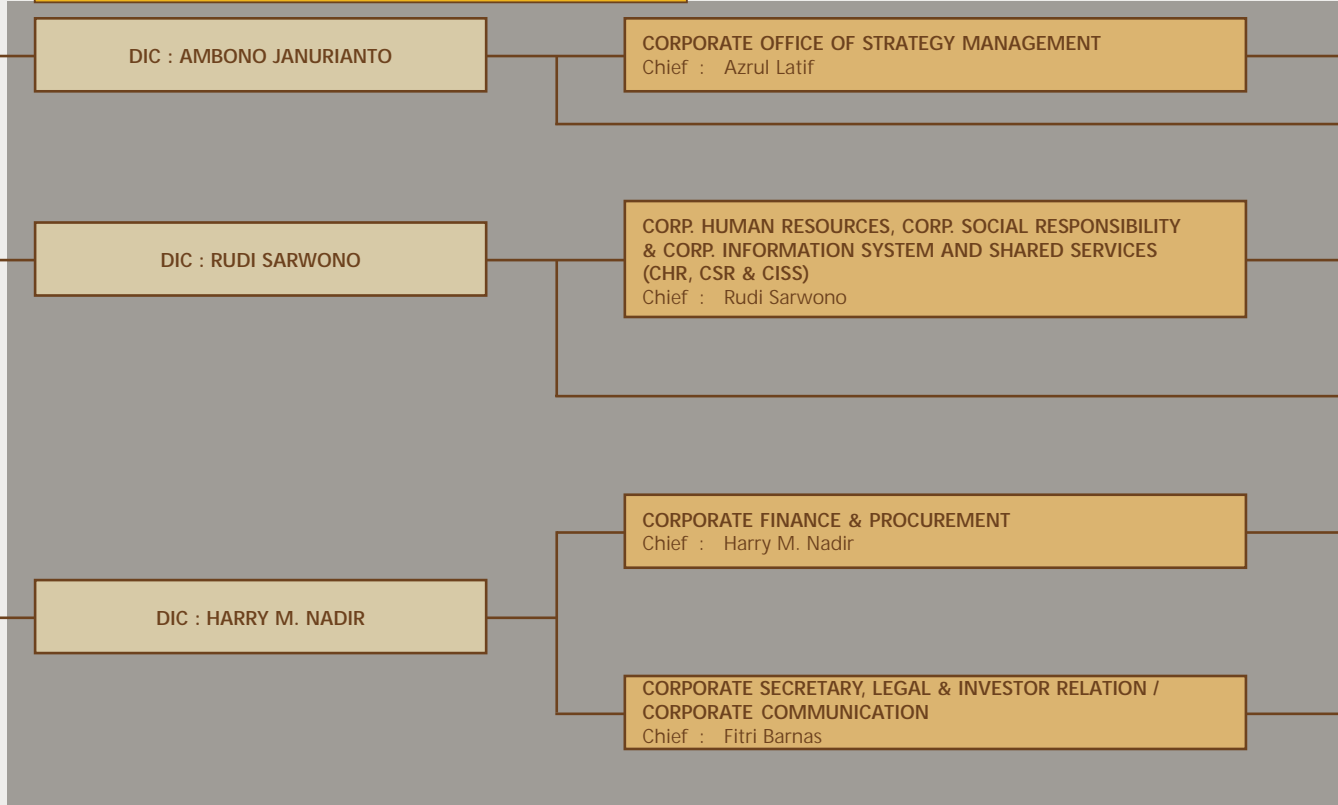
DIC : AMBONO JANURIANTO

CORPORATE OFFICE OF STRATEGY MANAGEMENT
Chief : Azrul Latif

DIC : RUDI SARWONO

CORP. HUMAN RESOURCES, CORP. SOCIAL RESPONSIBILITY & CORP. INFORMATION SYSTEM AND SHARED SERVICES (CHR, CSR & CISS)
Chief : Rudi Sarwono

DIC : HARRY M. NADIR

CORPORATE FINANCE & PROCUREMENT
Chief : Harry M. Nadir

CORPORATE SECRETARY, LEGAL & INVESTOR RELATION / CORPORATE COMMUNICATION
Chief : Fitri Barnas